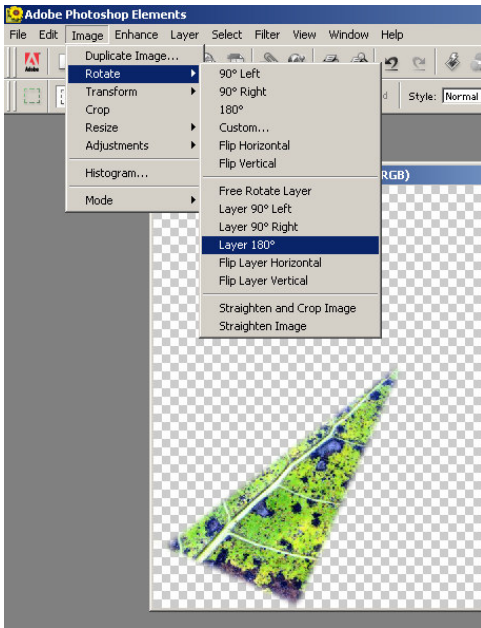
Adobe Photoshop Elements

File Edit Image Enhance Layer Select Filter View Window Help

Duplicate Image...
Rotate
Transform
Crop
Resize
Adjustments
Histogram...
Mode

90° Left
90° Right
180°
Custom...
Flip Horizontal
Flip Vertical
Free Rotate Layer
Layer 90° Left
Layer 90° Right
Layer 180°
Flip Layer Horizontal
Flip Layer Vertical
Straighten and Crop Image
Straighten Image

Style: Normal

RGB)